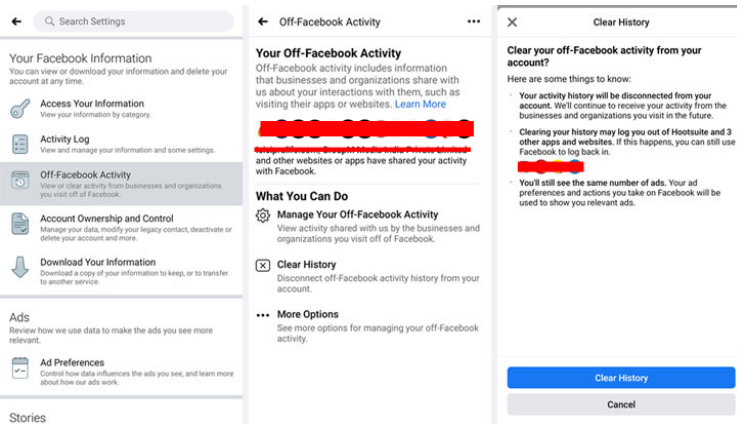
Search Settings

Your Facebook Information
You can view or download your information and delete your account at any time.

Access Your Information
View your information by category.

Activity Log
View and manage your information and some settings.

Off-Facebook Activity
View or clear activity from businesses and organizations you visit off of Facebook.

Account Ownership and Control
Manage your data, modify your legacy contact, deactivate or delete your account and more.

Download Your Information
Download a copy of your information to keep, or to transfer to another service.

Ads
Review how we use data to make the ads you see more relevant.

Ad Preferences
Control how data influences the ads you see, and learn more about how our ads work.

Stories

Off-Facebook Activity

Your Off-Facebook Activity
Off-Facebook activity includes information that businesses and organizations share with us about your interactions with them, such as visiting their apps or websites. Learn More

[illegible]
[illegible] and other websites or apps have shared your activity with Facebook.

What You Can Do

Manage Your Off-Facebook Activity
View activity shared with us by the businesses and organizations you visit off of Facebook.

Clear History
Disconnect off-Facebook activity history from your account.

More Options
See more options for managing your off-Facebook activity.

Clear History

Clear your off-Facebook activity from your account?

Here are some things to know:

Your activity history will be disconnected from your account. We'll continue to receive your activity from the businesses and organizations you visit in the future.

Clearing your history may log you out of Hootsuite and 3 other apps and websites. If this happens, you can still use Facebook to log back in.
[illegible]

You'll still see the same number of ads. Your ad preferences and actions you take on Facebook will be used to show you relevant ads.

Clear History

Cancel